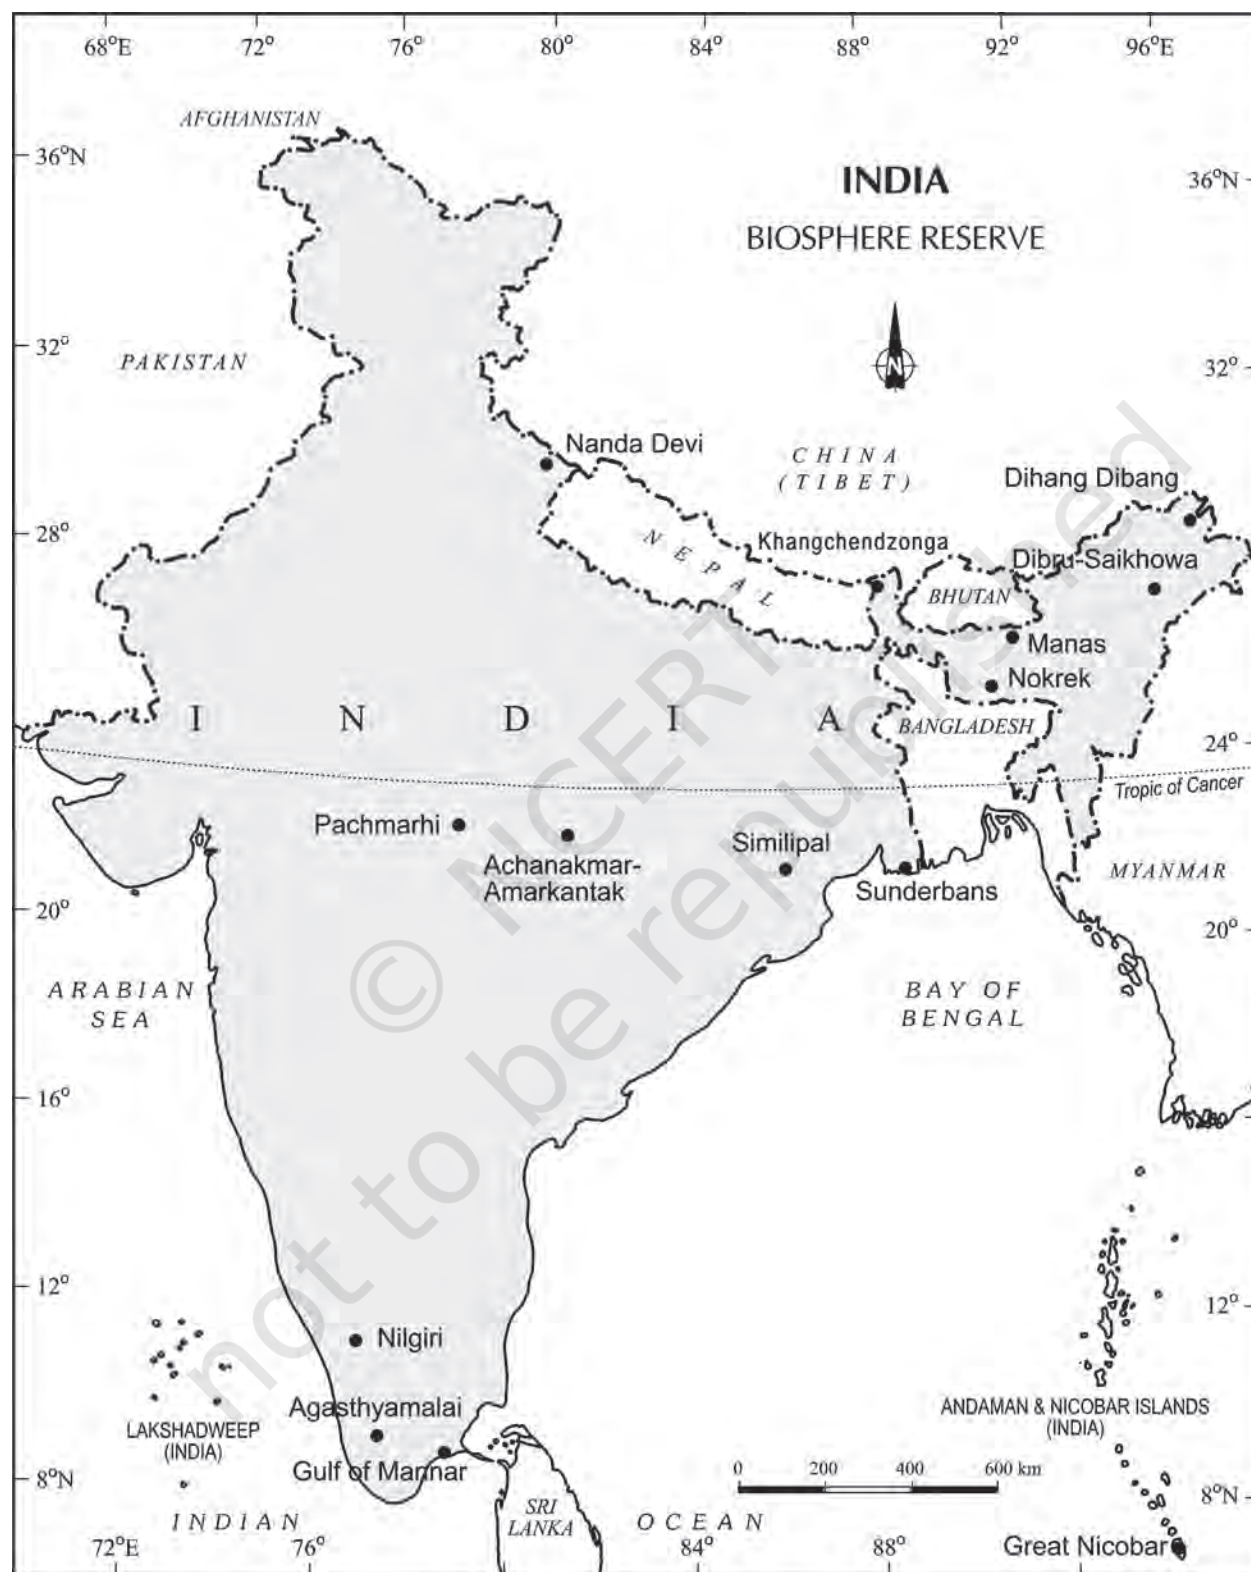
68°E 72° 76° 80° 84° 88° 92° 96°E

AFGHANISTAN

36°N

INDIA

BIOSPHERE RESERVE

36°N

32°

PAKISTAN

32°

N

Nanda Devi

CHINA (TIBET)

Dihang Dibang

28°

NEPAL

Khangchendzonga

Dibru-Saikhowa

BHUTAN

Manas

Nokrek

I N D I A

BANGLADESH

24°

Tropic of Cancer

Pachmarhi

Achanakmar-Amarkantak

Similipal

Sunderbans

MYANMAR

20°

20°

ARABIAN SEA

BAY OF BENGAL

16°

12°

12°

Nilgiri

Agasthyamalai

LAKSHADWEEP (INDIA)

ANDAMAN & NICOBAR ISLANDS (INDIA)

Gulf of Mannar

8°N

0 200 400 600 km

8°N

INDIAN

SRI LANKA

OCEAN

72°E 76° 84° 88°

Great Nicobar

© NCERT not to be republished